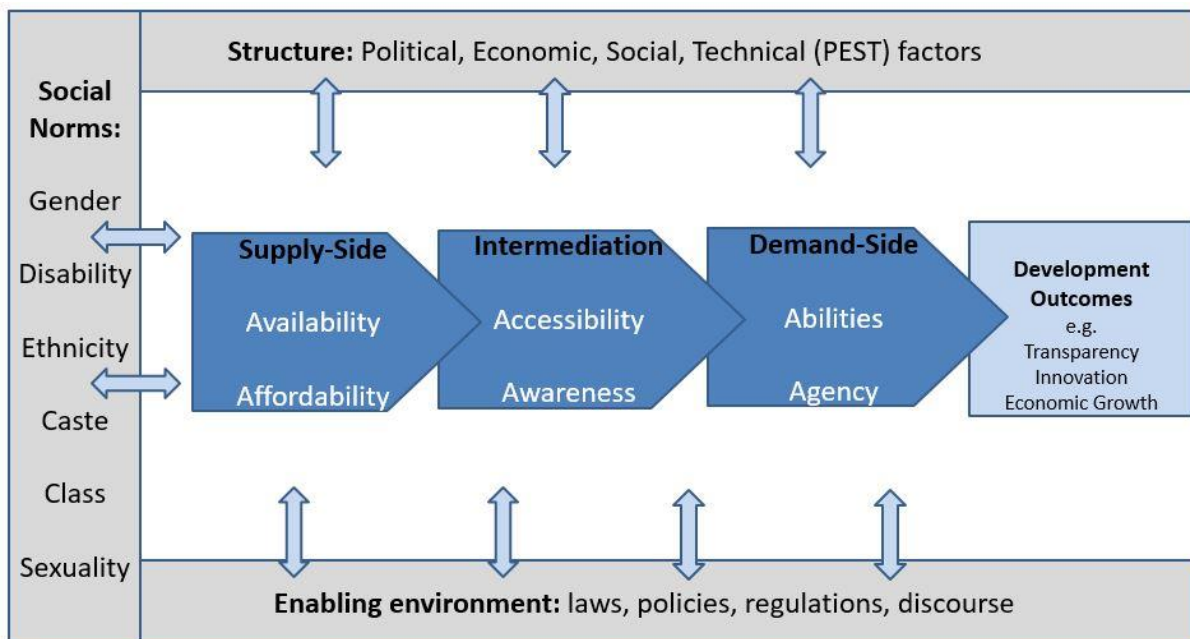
Structure: Political, Economic, Social, Technical (PEST) factors

Social Norms:

Gender

Disability

Ethnicity

Caste

Class

Sexuality

Supply-Side

Availability

Affordability

Intermediation

Accessibility

Awareness

Demand-Side

Abilities

Agency

Development Outcomes
e.g.
Transparency
Innovation
Economic Growth

Enabling environment: laws, policies, regulations, discourse